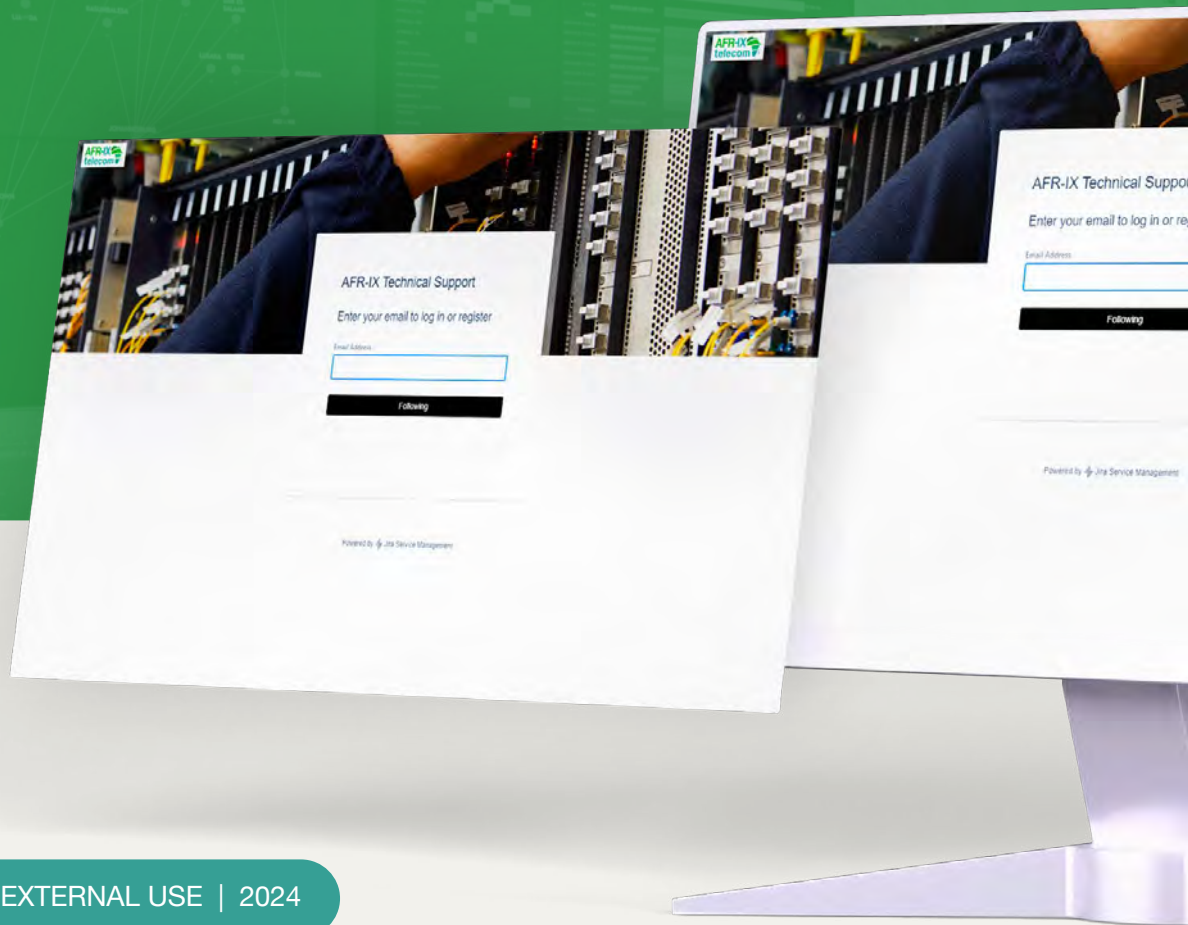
AFR-IX telecom

AFR-IX Technical Support

Enter your email to log in or register

Email Address

Following

Powered by Jira Service Management

AFR-IX telecom

AFR-IX Technical Suppo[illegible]

Enter your email to log in or re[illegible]

Email Address

Following

Powered by Jira Service Management

EXTERNAL USE | 2024